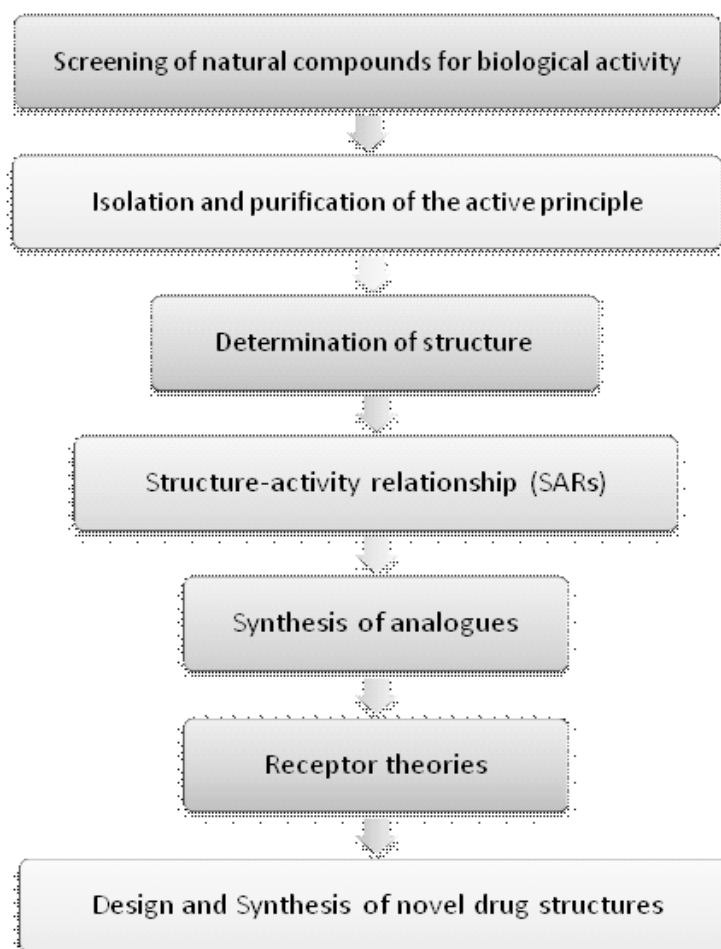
Screening of natural compounds for biological activity

Isolation and purification of the active principle

Determination of structure

Structure-activity relationship (SARs)

Synthesis of analogues

Receptor theories

Design and Synthesis of novel drug structures